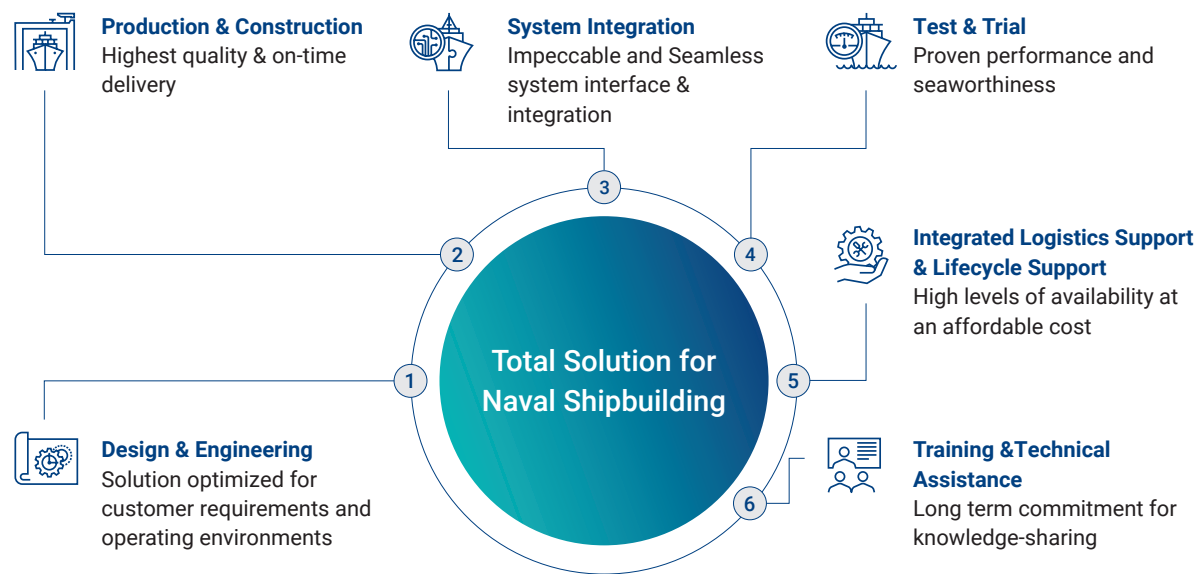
Production & Construction
Highest quality & on-time delivery

System Integration
Impeccable and Seamless system interface & integration

Test & Trial
Proven performance and seaworthiness

3

2

4

Integrated Logistics Support & Lifecycle Support
High levels of availability at an affordable cost

Total Solution for Naval Shipbuilding

1

5

Design & Engineering
Solution optimized for customer requirements and operating environments

Training &Technical Assistance
Long term commitment for knowledge-sharing

6